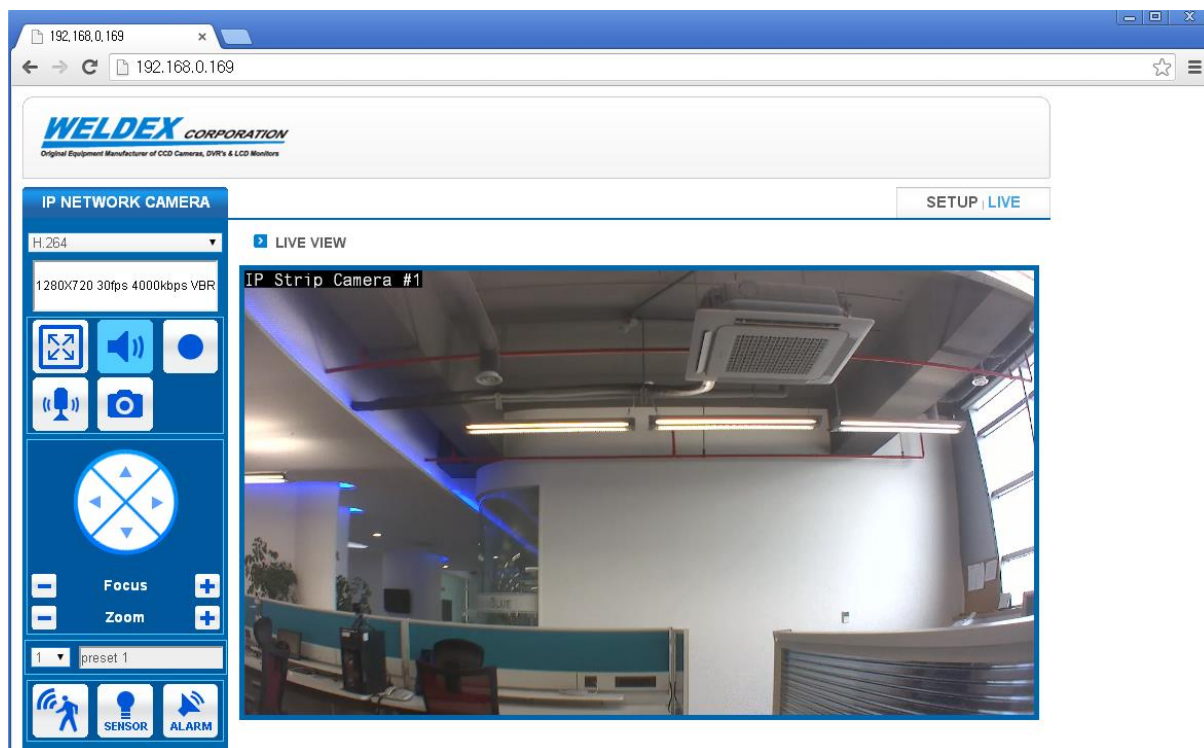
192.168.0.169 ×

192.168.0.169

WELDEX CORPORATION
Original Equipment Manufacturer of CCD Cameras, DVR's & LCD Monitors

IP NETWORK CAMERA

SETUP | LIVE

H.264

1280X720 30fps 4000kbps VBR

LIVE VIEW

IP Strip Camera #1

Focus

Zoom

1 preset 1

SENSOR ALARM